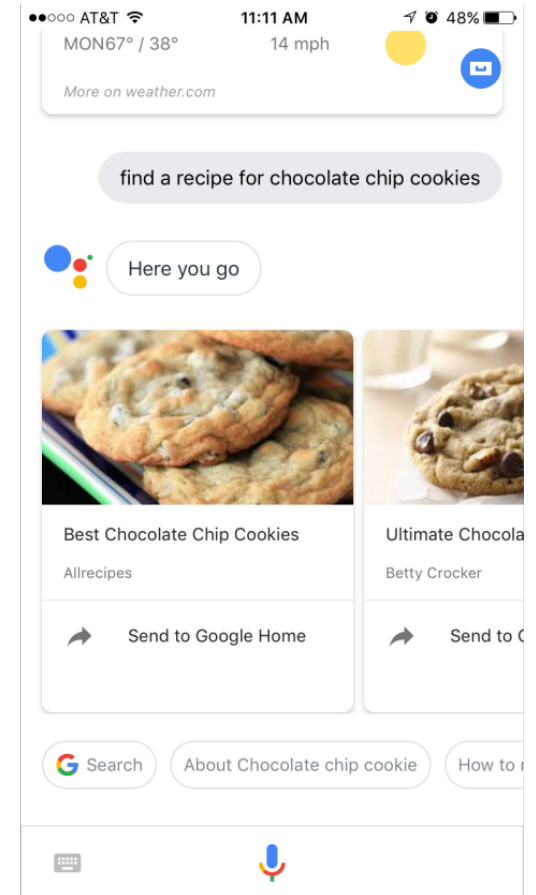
●●○○○ AT&T 11:11 AM 48%

MON 67° / 38° 14 mph

More on weather.com

find a recipe for chocolate chip cookies

Here you go

Best Chocolate Chip Cookies

Allrecipes

Send to Google Home

Ultimate Chocola

Betty Crocker

Send to G

Search

About Chocolate chip cookie

How to